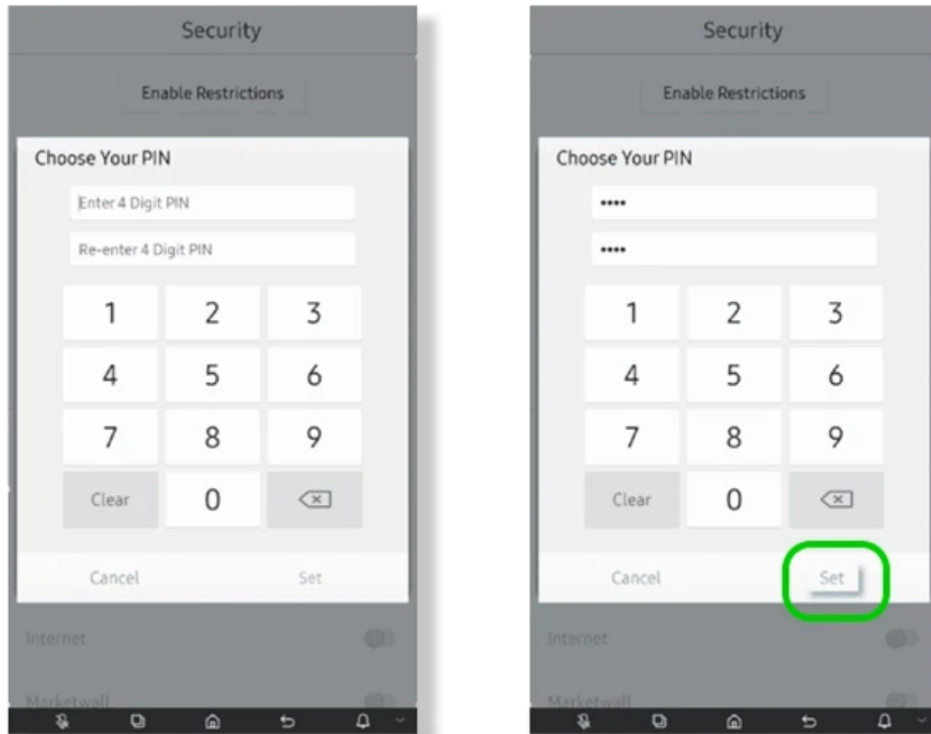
Security

Enable Restrictions

Choose Your PIN

Enter 4 Digit PIN

Re-enter 4 Digit PIN

1 2 3
4 5 6
7 8 9
Clear 0

Cancel Set

Internet

Marketwall

Security

Enable Restrictions

Choose Your PIN

••••

••••

1 2 3
4 5 6
7 8 9
Clear 0

Cancel Set

Internet

Marketwall